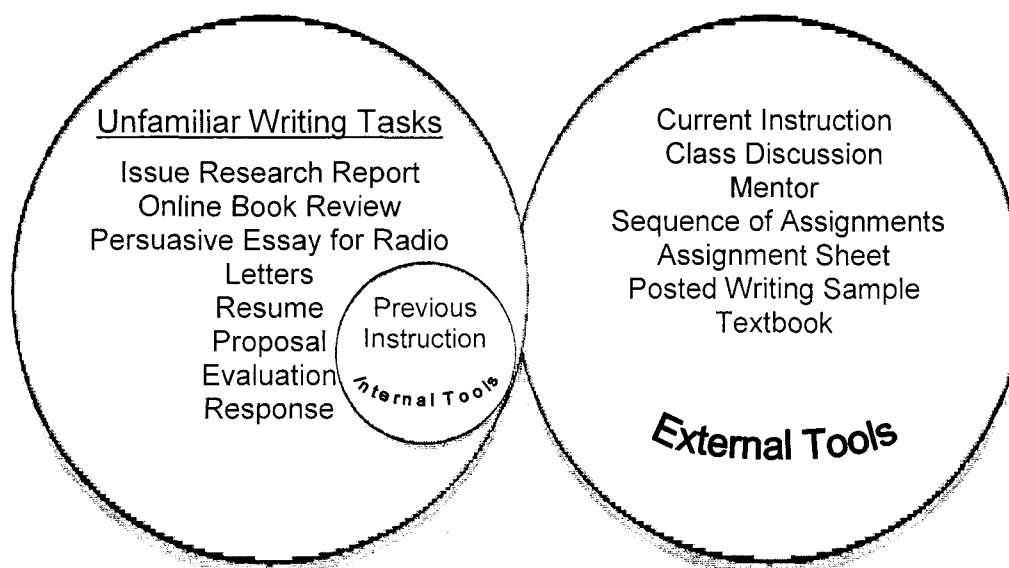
Unfamiliar Writing Tasks

Issue Research Report
Online Book Review
Persuasive Essay for Radio
Letters
Resume
Proposal
Evaluation
Response

Previous Instruction

Internal Tools

Current Instruction
Class Discussion
Mentor
Sequence of Assignments
Assignment Sheet
Posted Writing Sample
Textbook

External Tools